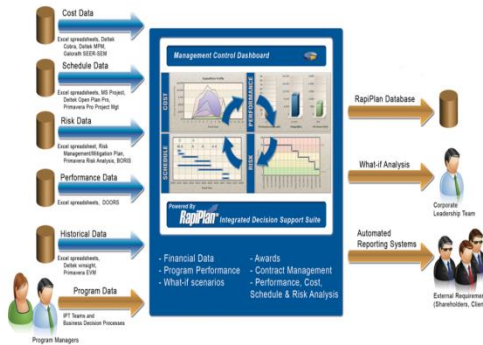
Cost Data

Excel spreadsheets, Deltek Cobra, Deltek MPM, Galorath SEER-SEM

Schedule Data

Excel spreadsheets, MS Project, Deltek Open Plan Pro, Primavera Pro Project Mgt

Risk Data

Excel spreadsheets, Risk Management/Mitigation Plan, Primavera Risk Analysis, BORIS

Performance Data

Excel spreadsheets, DOORS

Historical Data

Excel spreadsheets, Deltek wInsight, Primavera EVM

Program Data

IPT Teams and Business Decision Processes

Program Managers

Management Control Dashboard

COST

PERFORMANCE

SCHEDULE

RISK

Powered By RapiPlan Integrated Decision Support Suite

- Financial Data
- Program Performance
- What-if scenarios

- Awards
- Contract Management
- Performance, Cost, Schedule & Risk Analysis

RapiPlan Database

What-if Analysis

Corporate Leadership Team

Automated Reporting Systems

External Requirements (Shareholders, Clien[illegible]